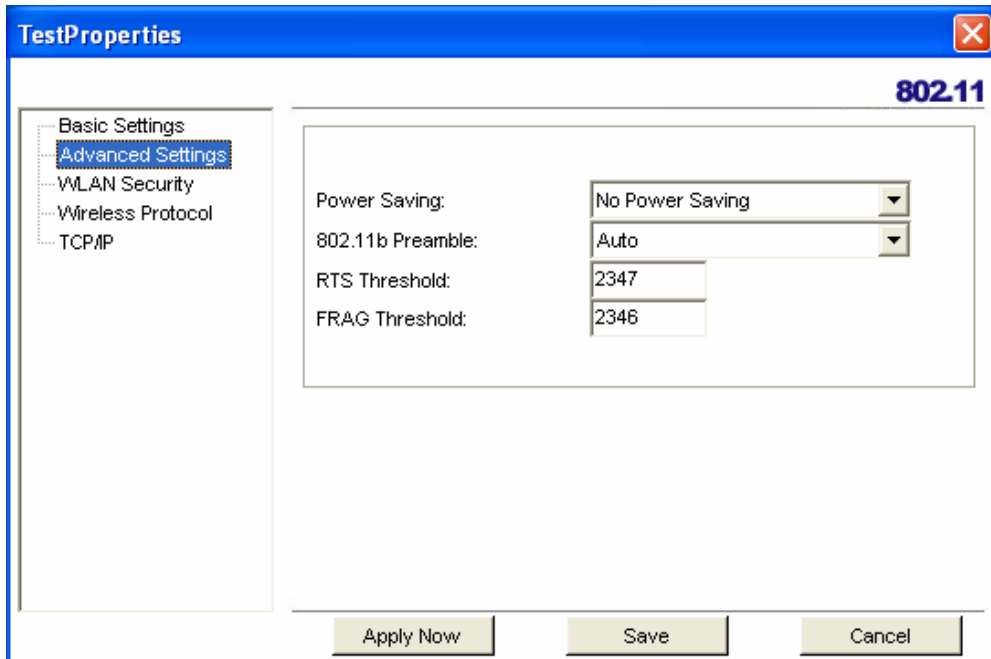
TestProperties

802.11

Basic Settings
Advanced Settings
WLAN Security
Wireless Protocol
TCP/IP

Power Saving: No Power Saving
802.11b Preamble: Auto
RTS Threshold: 2347
FRAG Threshold: 2346

Apply Now
Save
Cancel